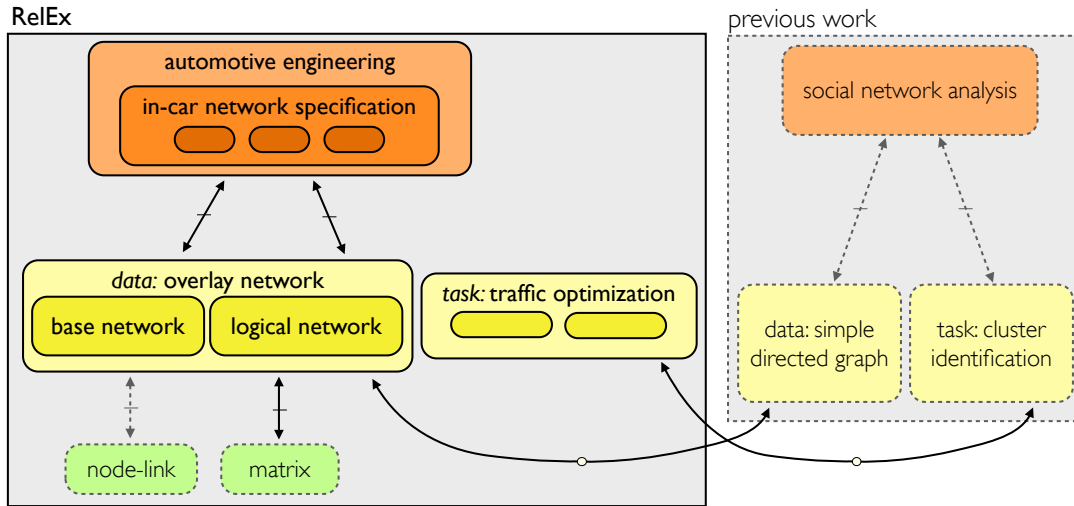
RelEx

automotive engineering

in-car network specification

*data:* overlay network

base network

logical network

*task:* traffic optimization

node-link

matrix

previous work

social network analysis

data: simple directed graph

task: cluster identification